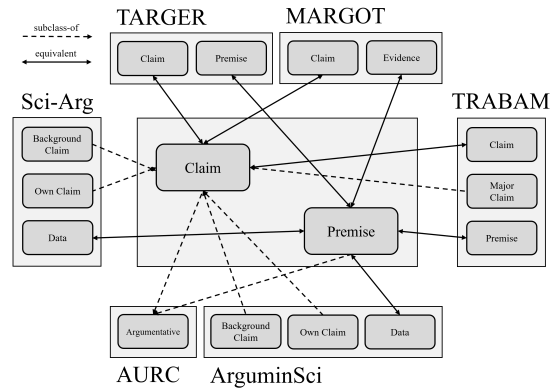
subclass-of

equivalent

TARGER

Claim

Premise

MARGOT

Claim

Evidence

Sci-Arg

Background Claim

Own Claim

Data

Claim

Premise

TRABAM

Claim

Major Claim

Premise

Argumentative

Background Claim

Own Claim

Data

AURC

ArguminSci